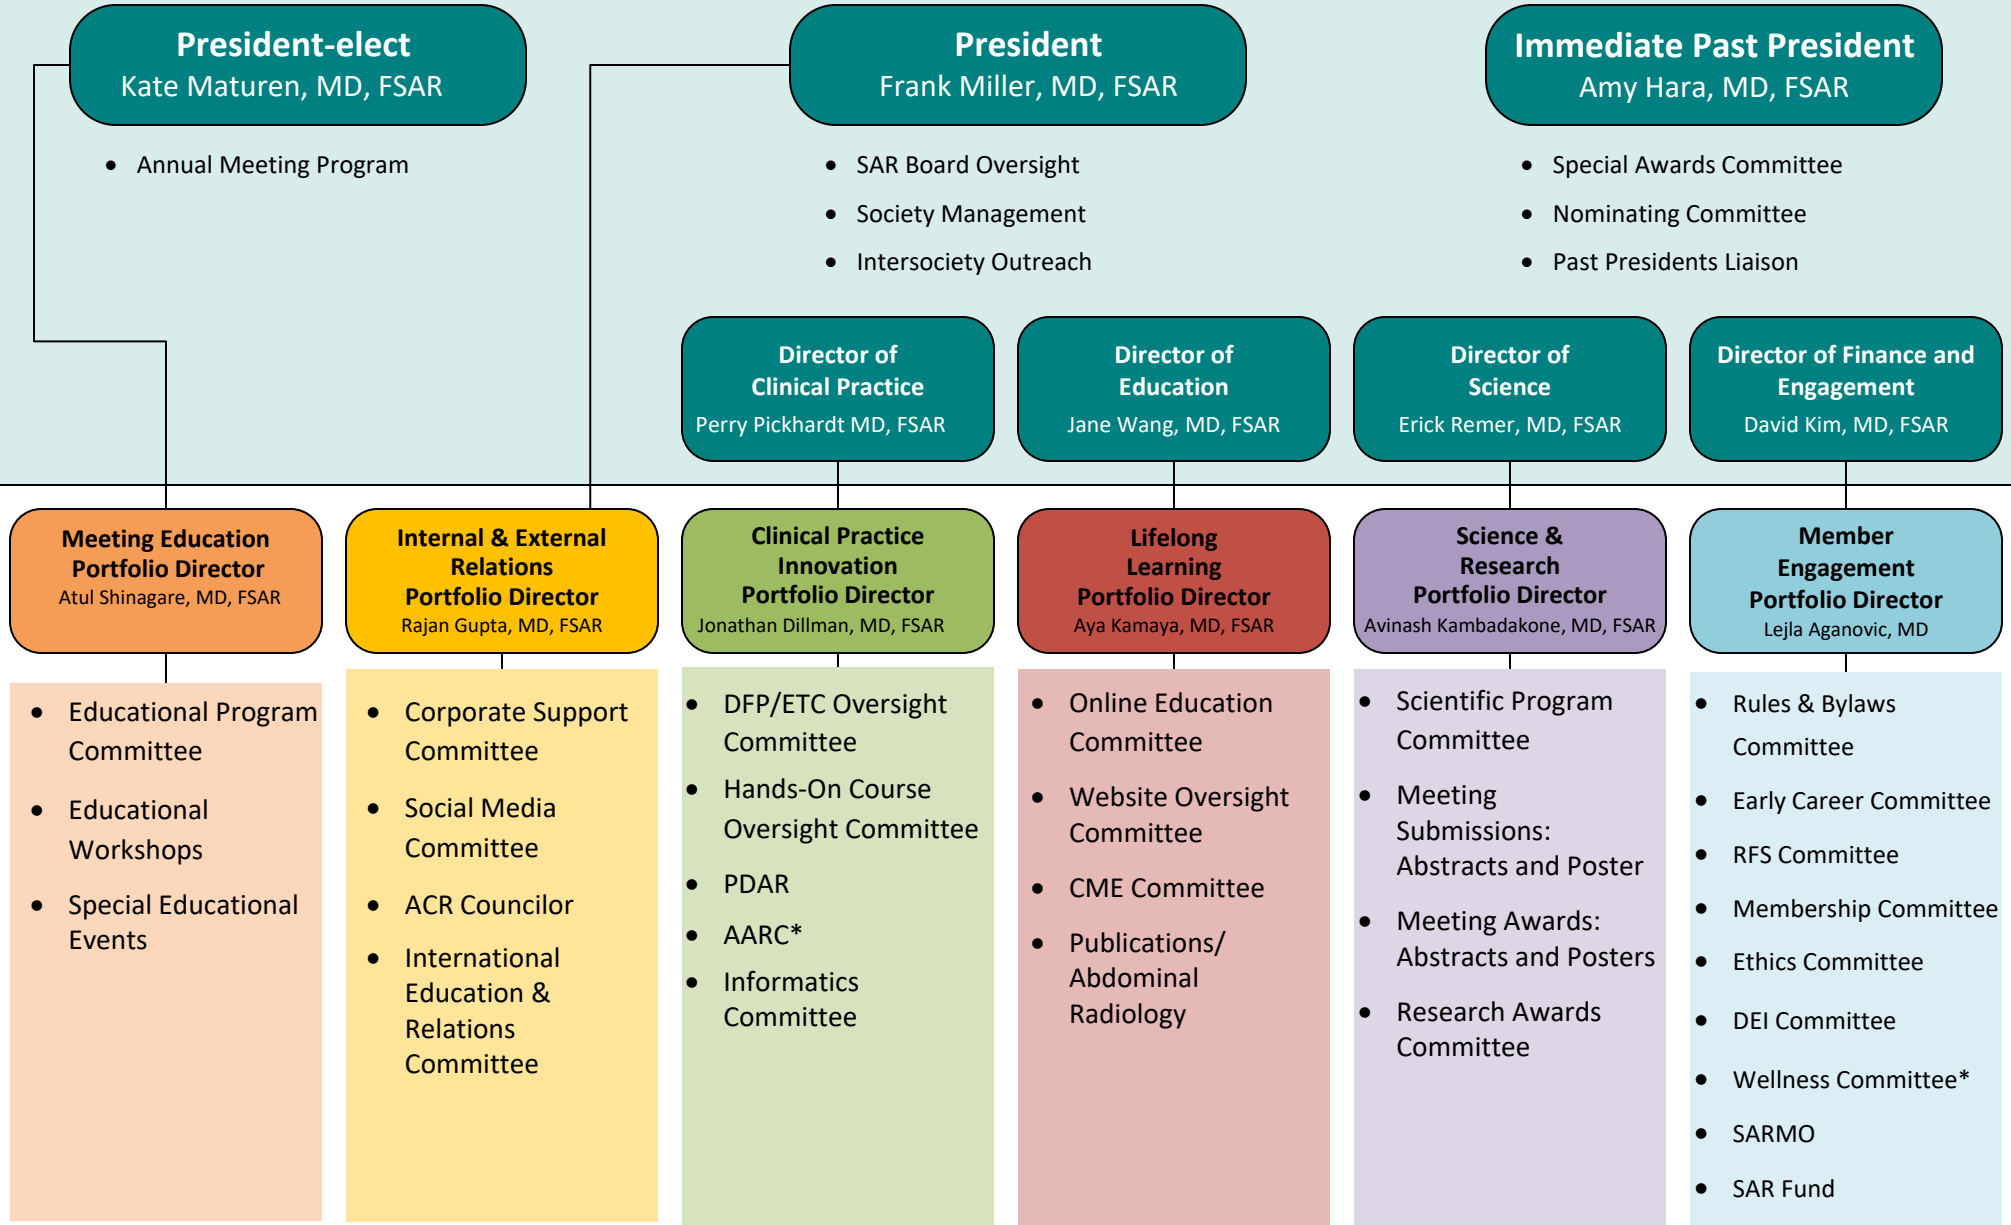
**President-elect**
Kate Maturen, MD, FSAR

- Annual Meeting Program

**President**
Frank Miller, MD, FSAR

- SAR Board Oversight
- Society Management
- Intersociety Outreach

**Immediate Past President**
Amy Hara, MD, FSAR

- Special Awards Committee
- Nominating Committee
- Past Presidents Liaison

**Director of Clinical Practice**
Perry Pickhardt MD, FSAR

**Director of Education**
Jane Wang, MD, FSAR

**Director of Science**
Erick Remer, MD, FSAR

**Director of Finance and Engagement**
David Kim, MD, FSAR

**Meeting Education Portfolio Director**
Atul Shinagare, MD, FSAR

- Educational Program Committee
- Educational Workshops
- Special Educational Events

**Internal & External Relations Portfolio Director**
Rajan Gupta, MD, FSAR

- Corporate Support Committee
- Social Media Committee
- ACR Councilor
- International Education & Relations Committee

**Clinical Practice Innovation Portfolio Director**
Jonathan Dillman, MD, FSAR

- DFP/ETC Oversight Committee
- Hands-On Course Oversight Committee
- PDAR
- AARC*
- Informatics Committee

**Lifelong Learning Portfolio Director**
Aya Kamaya, MD, FSAR

- Online Education Committee
- Website Oversight Committee
- CME Committee
- Publications/ Abdominal Radiology

**Science & Research Portfolio Director**
Avinash Kambadakone, MD, FSAR

- Scientific Program Committee
- Meeting Submissions: Abstracts and Poster
- Meeting Awards: Abstracts and Posters
- Research Awards Committee

**Member Engagement Portfolio Director**
Lejla Aganovic, MD

- Rules & Bylaws Committee
- Early Career Committee
- RFS Committee
- Membership Committee
- Ethics Committee
- DEI Committee
- Wellness Committee*
- SARMO
- SAR Fund